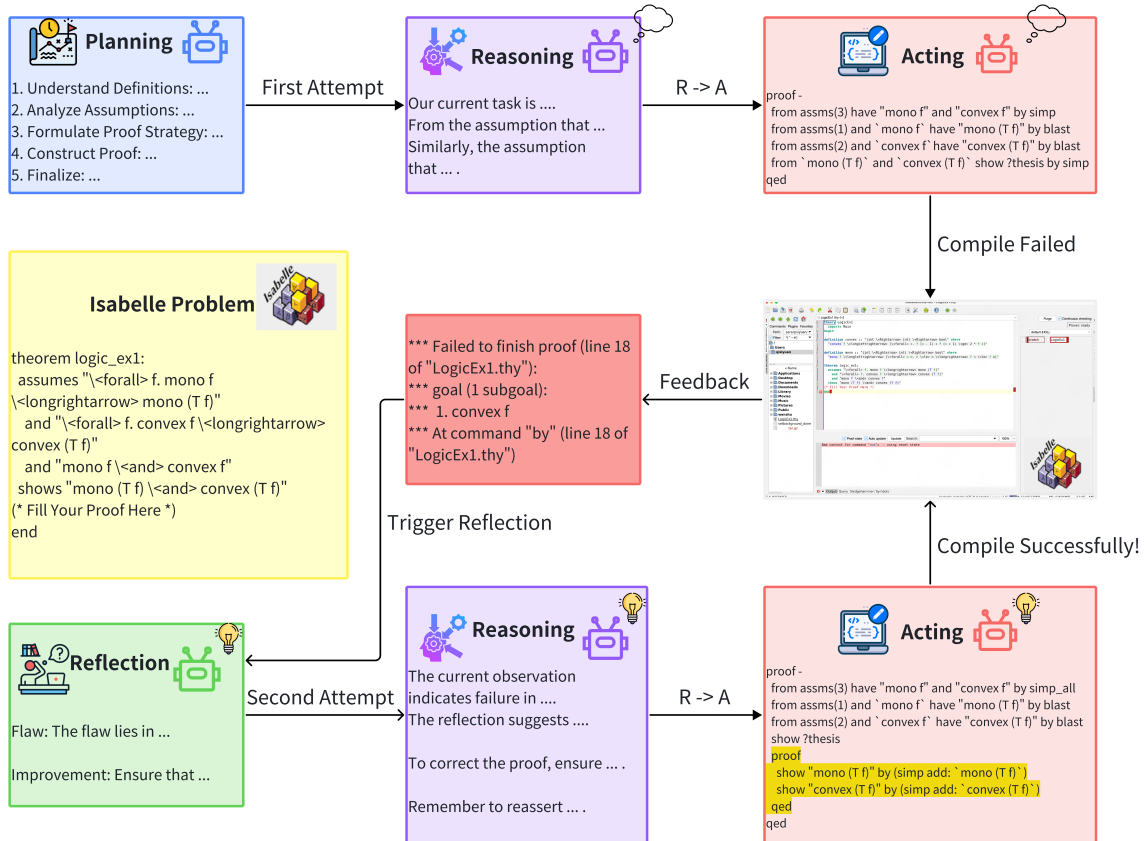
Planning

1. Understand Definitions: ...
2. Analyze Assumptions: ...
3. Formulate Proof Strategy: ...
4. Construct Proof: ...
5. Finalize: ...

First Attempt

Reasoning

Our current task is ....
From the assumption that ...
Similarly, the assumption that ... .

R -> A

Acting

proof -
from assms(3) have "mono f" and "convex f" by simp
from assms(1) and `mono f` have "mono (T f)" by blast
from assms(2) and `convex f` have "convex (T f)" by blast
from `mono (T f)` and `convex (T f)` show ?thesis by simp
qed

Compile Failed

Isabelle Problem

Isabelle

theorem logic_ex1:
assumes "\<forall> f. mono f \<longrightarrow> mono (T f)"
and "\<forall> f. convex f \<longrightarrow> convex (T f)"
and "mono f \<and> convex f"
shows "mono (T f) \<and> convex (T f)"
(* Fill Your Proof Here *)
end

*** Failed to finish proof (line 18 of "LogicEx1.thy"):
*** goal (1 subgoal):
*** 1. convex f
*** At command "by" (line 18 of "LogicEx1.thy")

Feedback

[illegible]

Trigger Reflection

Compile Successfully!

Reflection

Flaw: The flaw lies in ...

Improvement: Ensure that ...

Second Attempt

Reasoning

The current observation indicates failure in ....
The reflection suggests ....

To correct the proof, ensure .... .

Remember to reassert .... .

R -> A

Acting

proof -
from assms(3) have "mono f" and "convex f" by simp_all
from assms(1) and `mono f` have "mono (T f)" by blast
from assms(2) and `convex f` have "convex (T f)" by blast
show ?thesis
proof
show "mono (T f)" by (simp add: `mono (T f)`)
show "convex (T f)" by (simp add: `convex (T f)`)
qed
qed